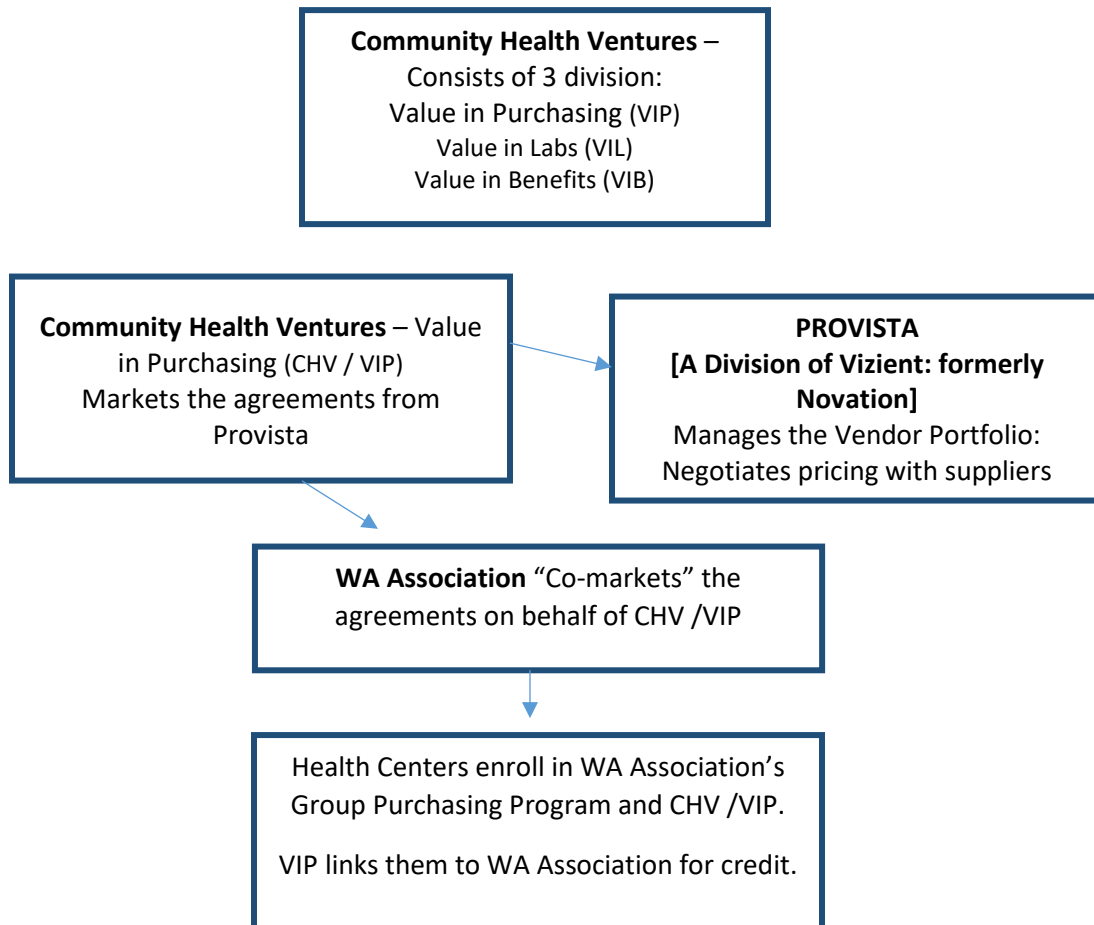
**Community Health Ventures** –
Consists of 3 division:
Value in Purchasing (VIP)
Value in Labs (VIL)
Value in Benefits (VIB)

**Community Health Ventures** – Value in Purchasing (CHV / VIP)
Markets the agreements from Provista

**PROVISTA**
**[A Division of Vizient: formerly Novation]**
Manages the Vendor Portfolio: Negotiates pricing with suppliers

**WA Association** "Co-markets" the agreements on behalf of CHV /VIP

Health Centers enroll in WA Association's Group Purchasing Program and CHV /VIP.

VIP links them to WA Association for credit.